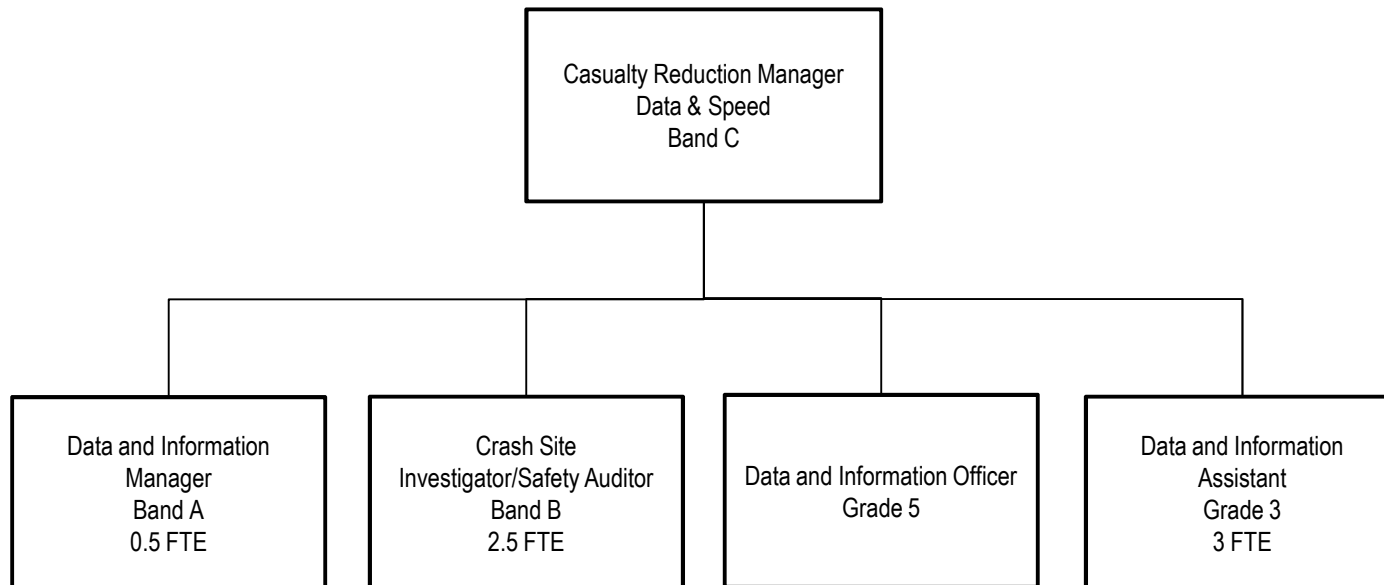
Casualty Reduction Manager
Data & Speed
Band C

Data and Information Manager
Band A
0.5 FTE

Crash Site Investigator/Safety Auditor
Band B
2.5 FTE

Data and Information Officer
Grade 5

Data and Information Assistant
Grade 3
3 FTE